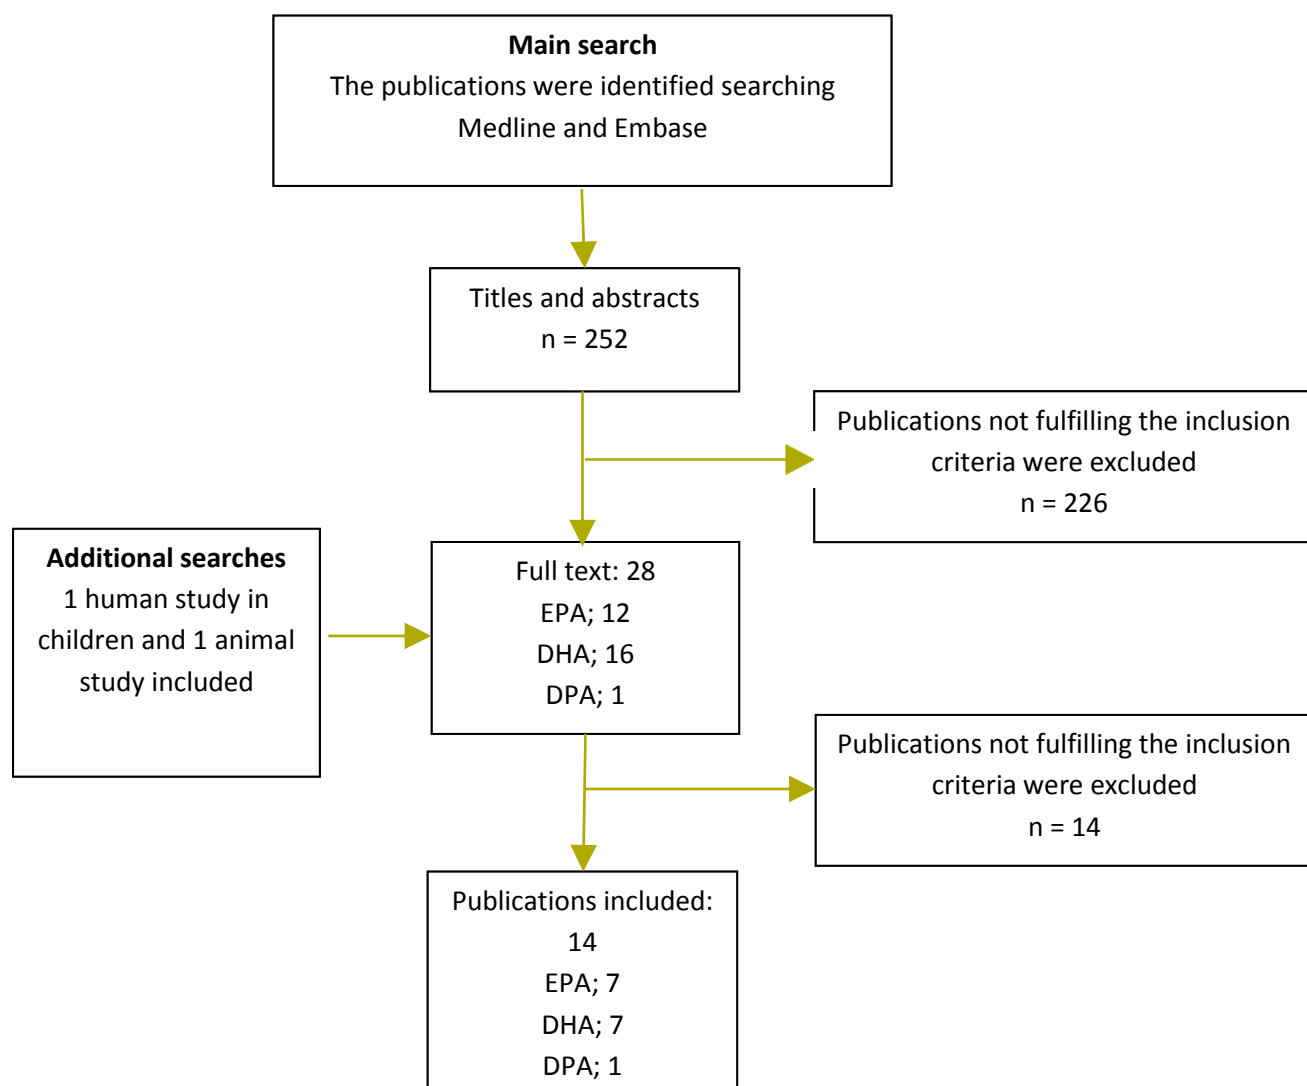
Main search
The publications were identified searching Medline and Embase

Titles and abstracts
n = 252

Publications not fulfilling the inclusion criteria were excluded
n = 226

Additional searches
1 human study in children and 1 animal study included

Full text: 28
EPA; 12
DHA; 16
DPA; 1

Publications not fulfilling the inclusion criteria were excluded
n = 14

Publications included: 14
EPA; 7
DHA; 7
DPA; 1